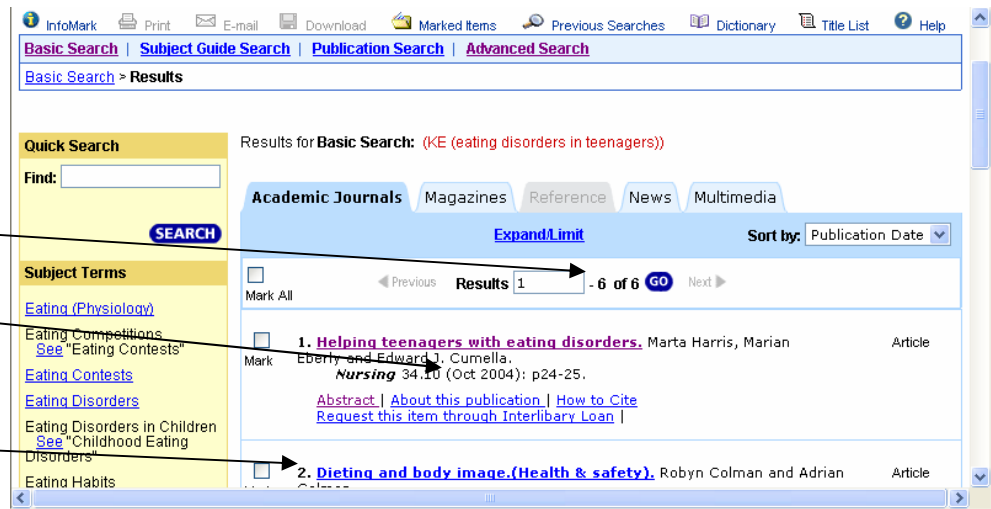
InfoMark Print E-mail Download Marked Items Previous Searches Dictionary Title List Help

Basic Search | Subject Guide Search | Publication Search | Advanced Search

Basic Search > Results

Quick Search

Find:

SEARCH

Subject Terms

Eating (Physiology)

Eating Competitions
See "Eating Contests"

Eating Contests

Eating Disorders

Eating Disorders in Children
See "Childhood Eating Disorders"

Eating Habits

Results for Basic Search: (KE (eating disorders in teenagers))

Academic Journals | Magazines | Reference | News | Multimedia

Expand/Limit

Sort by: Publication Date

Mark All

Previous Results 1 - 6 of 6 GO Next

Mark

1. Helping teenagers with eating disorders. Marta Harris, Marian Eberly and Edward J. Cumella.
Nursing 34.10 (Oct 2004): p24-25.
Abstract | About this publication | How to Cite
Request this item through Interlibary Loan |

Article

2. Dieting and body image.(Health & safety). Robyn Colman and Adrian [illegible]

Article